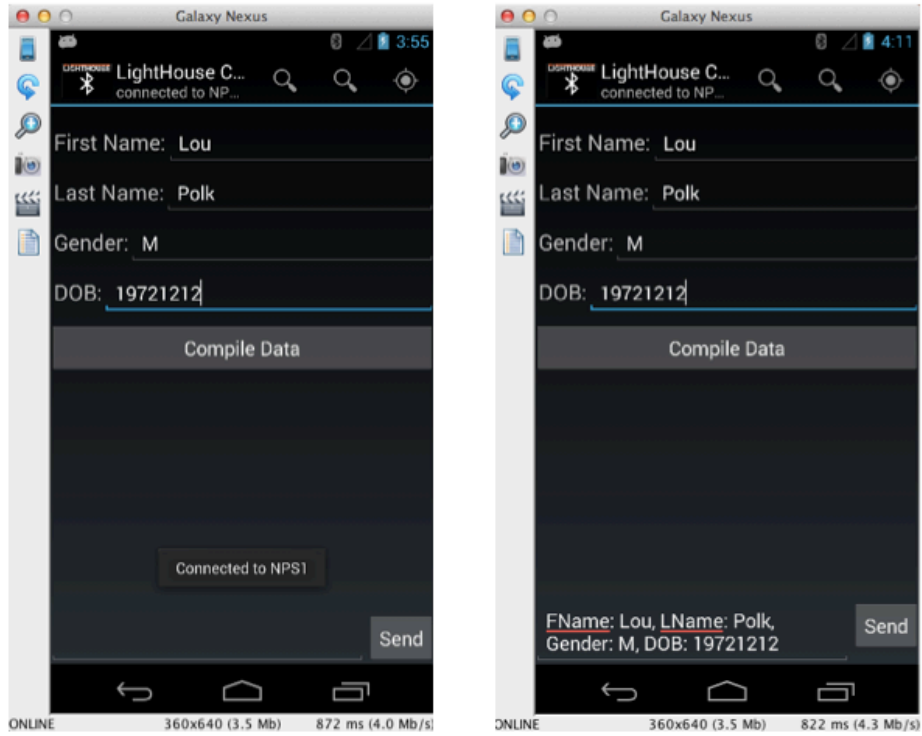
Galaxy Nexus

3:55

LIGHTHOUSE

LightHouse C...
connected to NP...

First Name: Lou

Last Name: Polk

Gender: M

DOB: 19721212

Compile Data

Connected to NPS1

Send

ONLINE 360x640 (3.5 Mb) 872 ms (4.0 Mb/s)

Galaxy Nexus

4:11

LIGHTHOUSE

LightHouse C...
connected to NP...

First Name: Lou

Last Name: Polk

Gender: M

DOB: 19721212

Compile Data

FName: Lou, LName: Polk, Gender: M, DOB: 19721212

Send

ONLINE 360x640 (3.5 Mb) 822 ms (4.3 Mb/s)